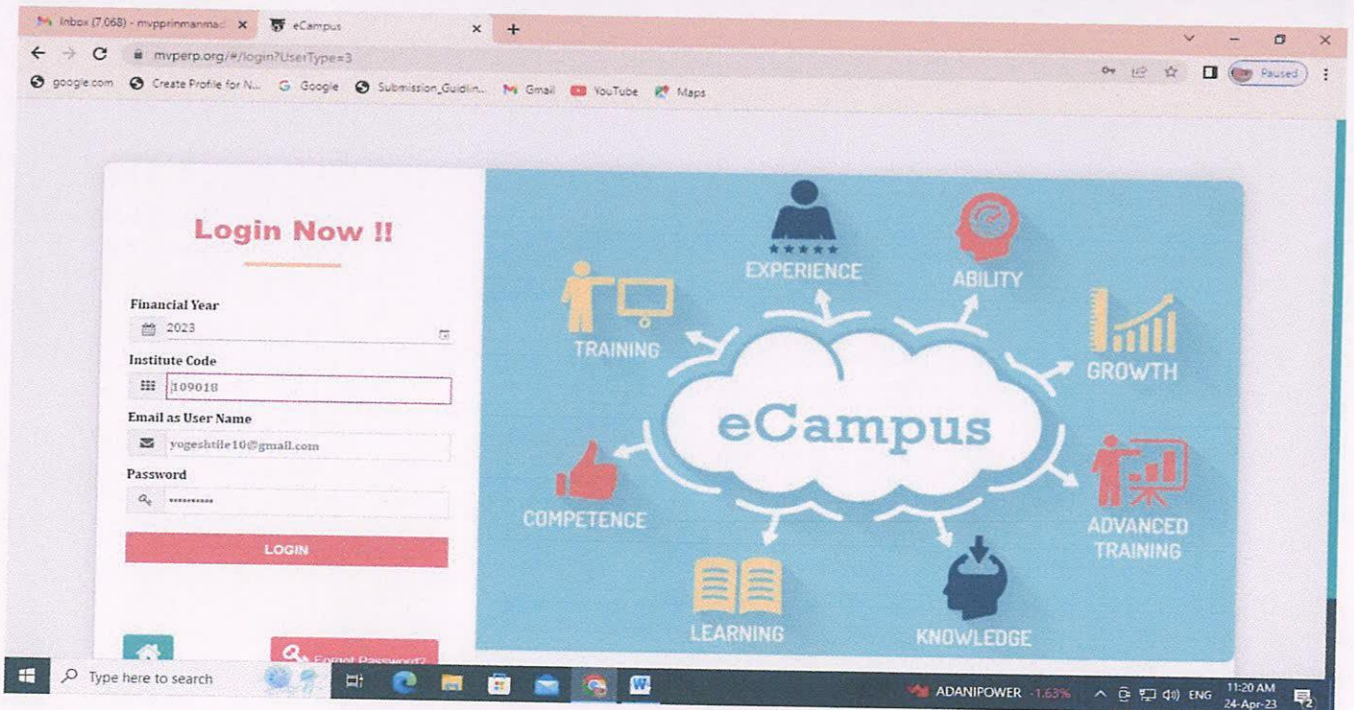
Inbox (7,068) - mvpprinmanmad
eCampus
+
mvperp.org/#/login?UserType=3
google.com Create Profile for N... Google Submission_Guidlin... Gmail YouTube Maps
Paused

Login Now !!

Financial Year
2023
Institute Code
109018
Email as User Name
yogeshtile10@gmail.com
Password
••••••••••
LOGIN
Forgot Password?

EXPERIENCE
ABILITY
TRAINING
GROWTH
eCampus
COMPETENCE
ADVANCED TRAINING
LEARNING
KNOWLEDGE

Type here to search
ADANIPOWER -1.63%
ENG
11:20 AM
24-Apr-23